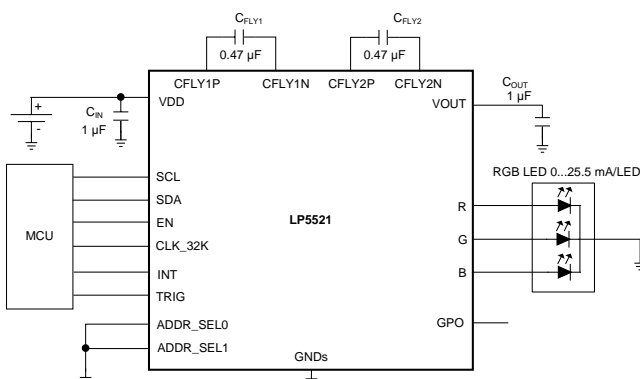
$C_{FLY1}$
0.47 µF
$C_{FLY2}$
0.47 µF
CFLY1P CFLY1N CFLY2P CFLY2N
$C_{OUT}$
1 µF
+
-
$C_{IN}$
1 µF
VDD
VOUT
RGB LED 0...25.5 mA/LED
MCU
SCL
SDA
EN
CLK_32K
INT
TRIG
LP5521
R
G
B
GPO
ADDR_SEL0
ADDR_SEL1
GNDs